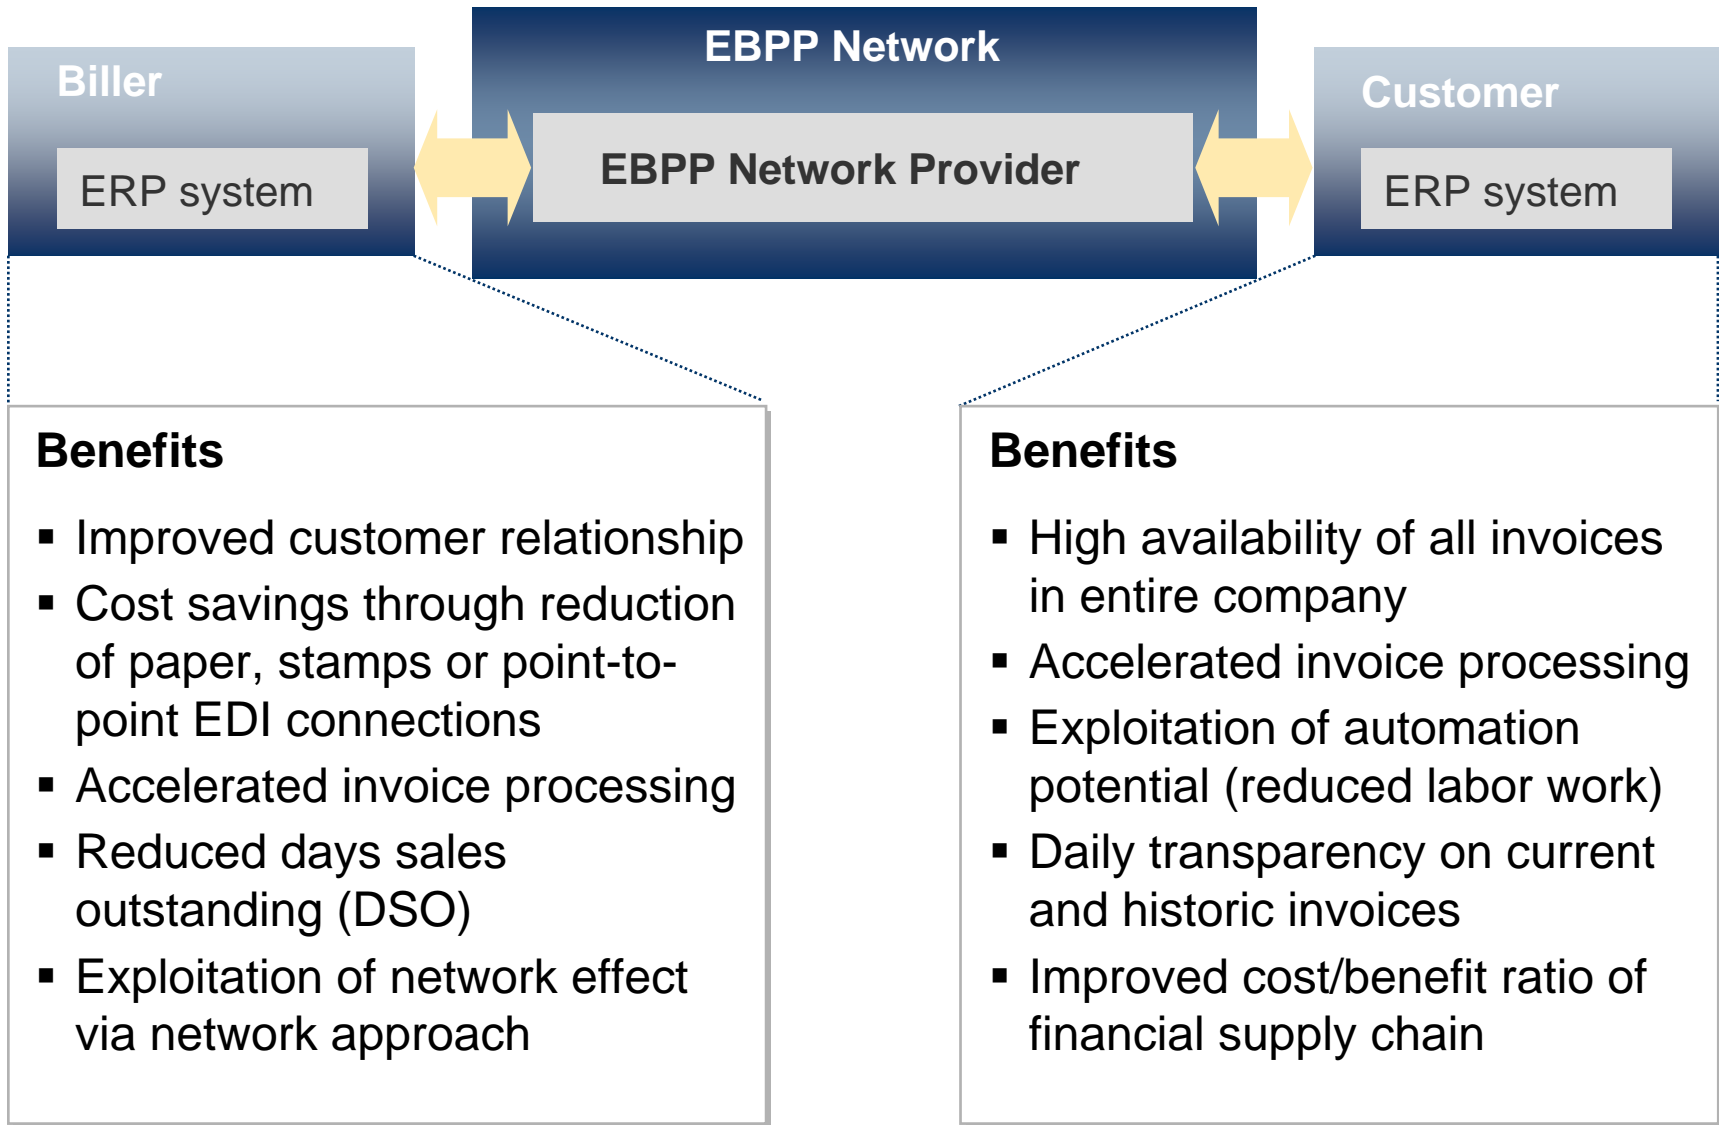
Biller

ERP system

EBPP Network

EBPP Network Provider

Customer

ERP system

Benefits

- Improved customer relationship
- Cost savings through reduction of paper, stamps or point-to-point EDI connections
- Accelerated invoice processing
- Reduced days sales outstanding (DSO)
- Exploitation of network effect via network approach

Benefits

- High availability of all invoices in entire company
- Accelerated invoice processing
- Exploitation of automation potential (reduced labor work)
- Daily transparency on current and historic invoices
- Improved cost/benefit ratio of financial supply chain